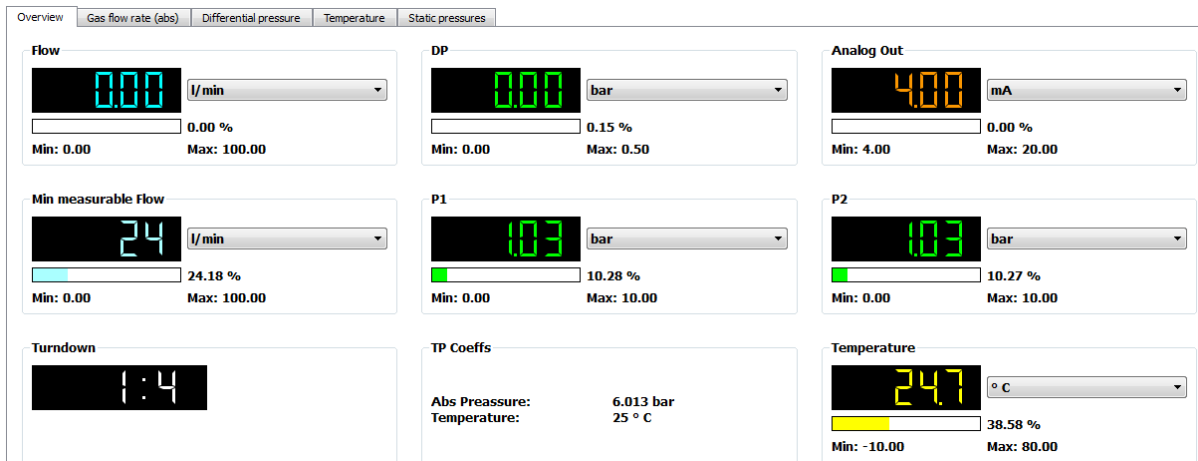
Overview | Gas flow rate (abs) | Differential pressure | Temperature | Static pressures

Flow
0.00
l/min
0.00 %
Min: 0.00
Max: 100.00

DP
0.00
bar
0.15 %
Min: 0.00
Max: 0.50

Analog Out
4.00
mA
0.00 %
Min: 4.00
Max: 20.00

Min measurable Flow
24
l/min
24.18 %
Min: 0.00
Max: 100.00

P1
1.03
bar
10.28 %
Min: 0.00
Max: 10.00

P2
1.03
bar
10.27 %
Min: 0.00
Max: 10.00

Turndown
1 : 4

TP Coeffs
Abs Preassure: 6.013 bar
Temperature: 25 ° C

Temperature
24.7
° C
38.58 %
Min: -10.00
Max: 80.00